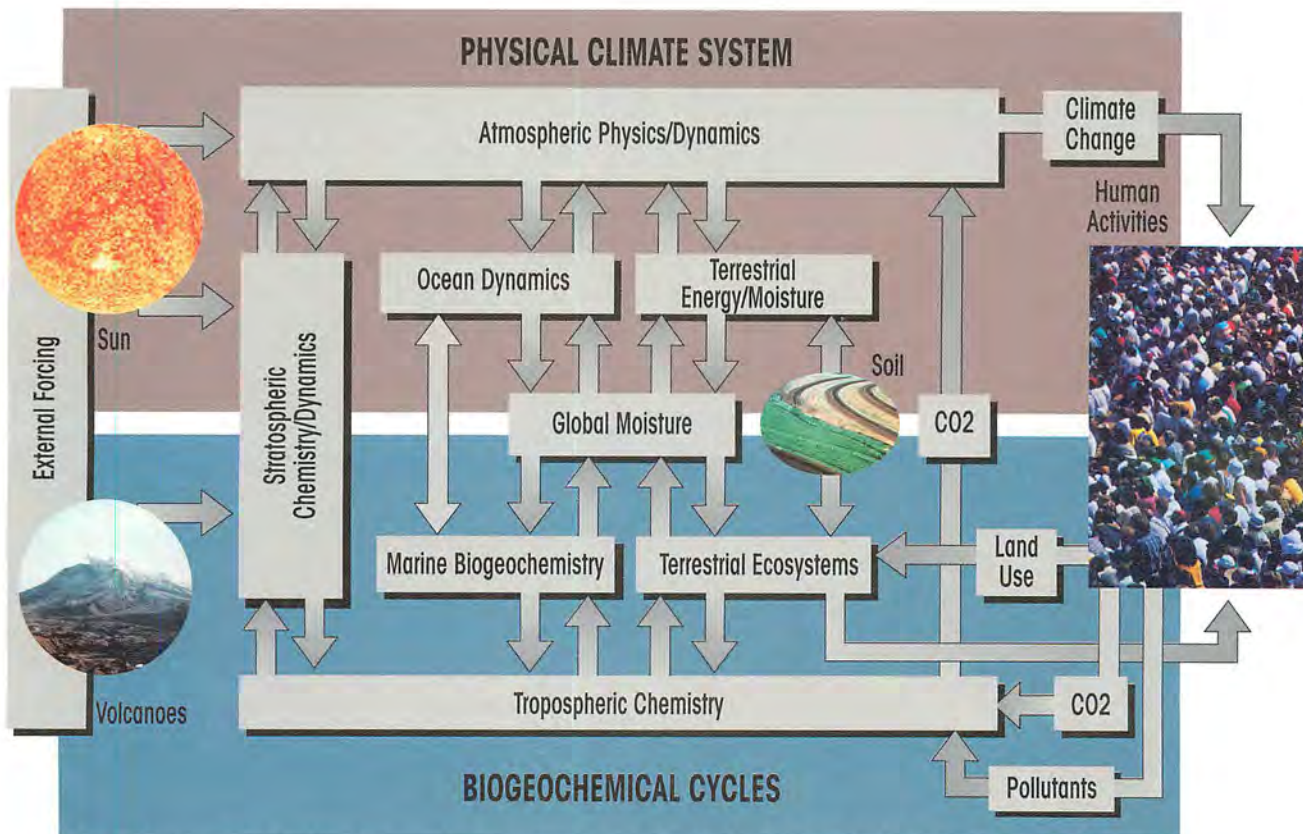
PHYSICAL CLIMATE SYSTEM

External Forcing

Sun

Volcanoes

Atmospheric Physics/Dynamics

Climate Change

Human Activities

Stratospheric Chemistry/Dynamics

Ocean Dynamics

Terrestrial Energy/Moisture

Soil

Global Moisture

CO2

Marine Biogeochemistry

Terrestrial Ecosystems

Land Use

Tropospheric Chemistry

CO2

Pollutants

BIOGEOCHEMICAL CYCLES